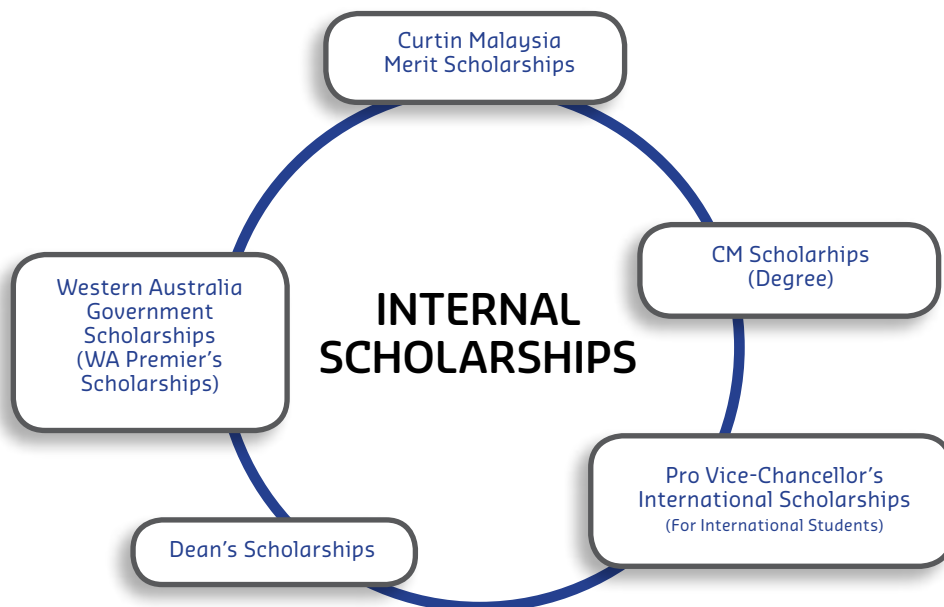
Curtin Malaysia Merit Scholarships

CM Scholarhips (Degree)

Pro Vice-Chancellor's International Scholarships (For International Students)

Dean's Scholarships

Western Australia Government Scholarships (WA Premier's Scholarships)

INTERNAL SCHOLARSHIPS